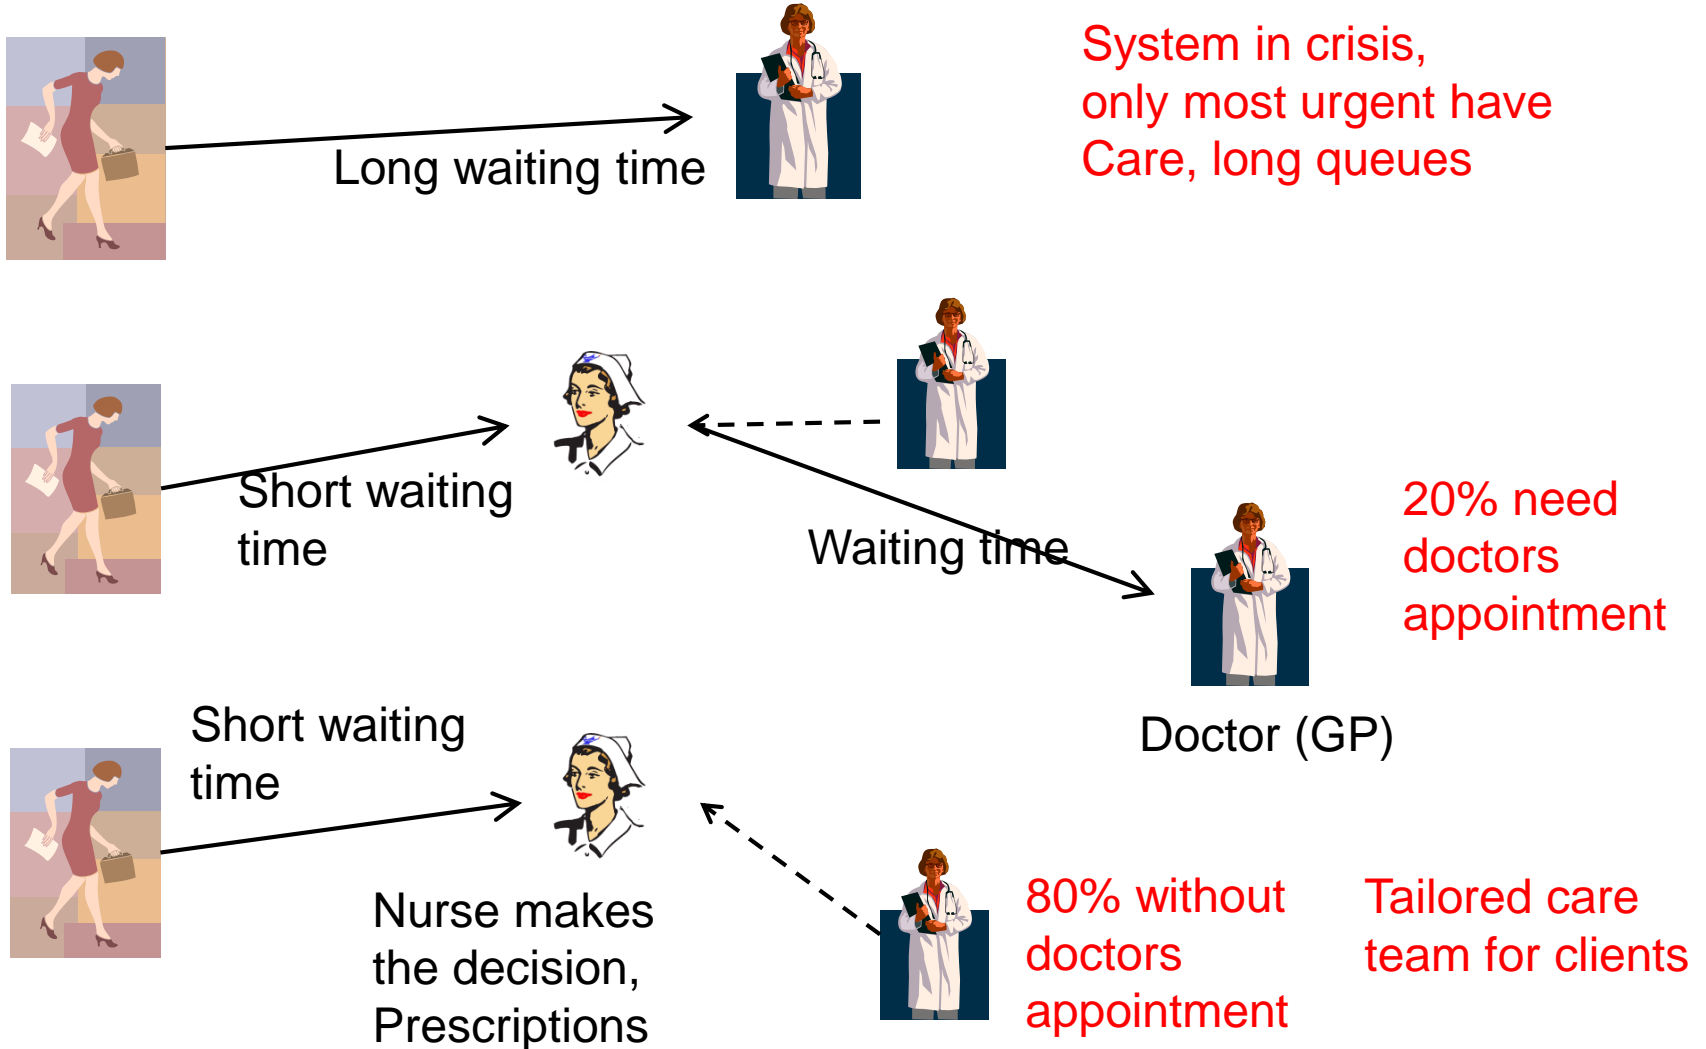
Long waiting time

System in crisis, only most urgent have Care, long queues

Short waiting time

Waiting time

20% need doctors appointment

Doctor (GP)

Short waiting time

Nurse makes the decision, Prescriptions

80% without doctors appointment

Tailored care team for clients